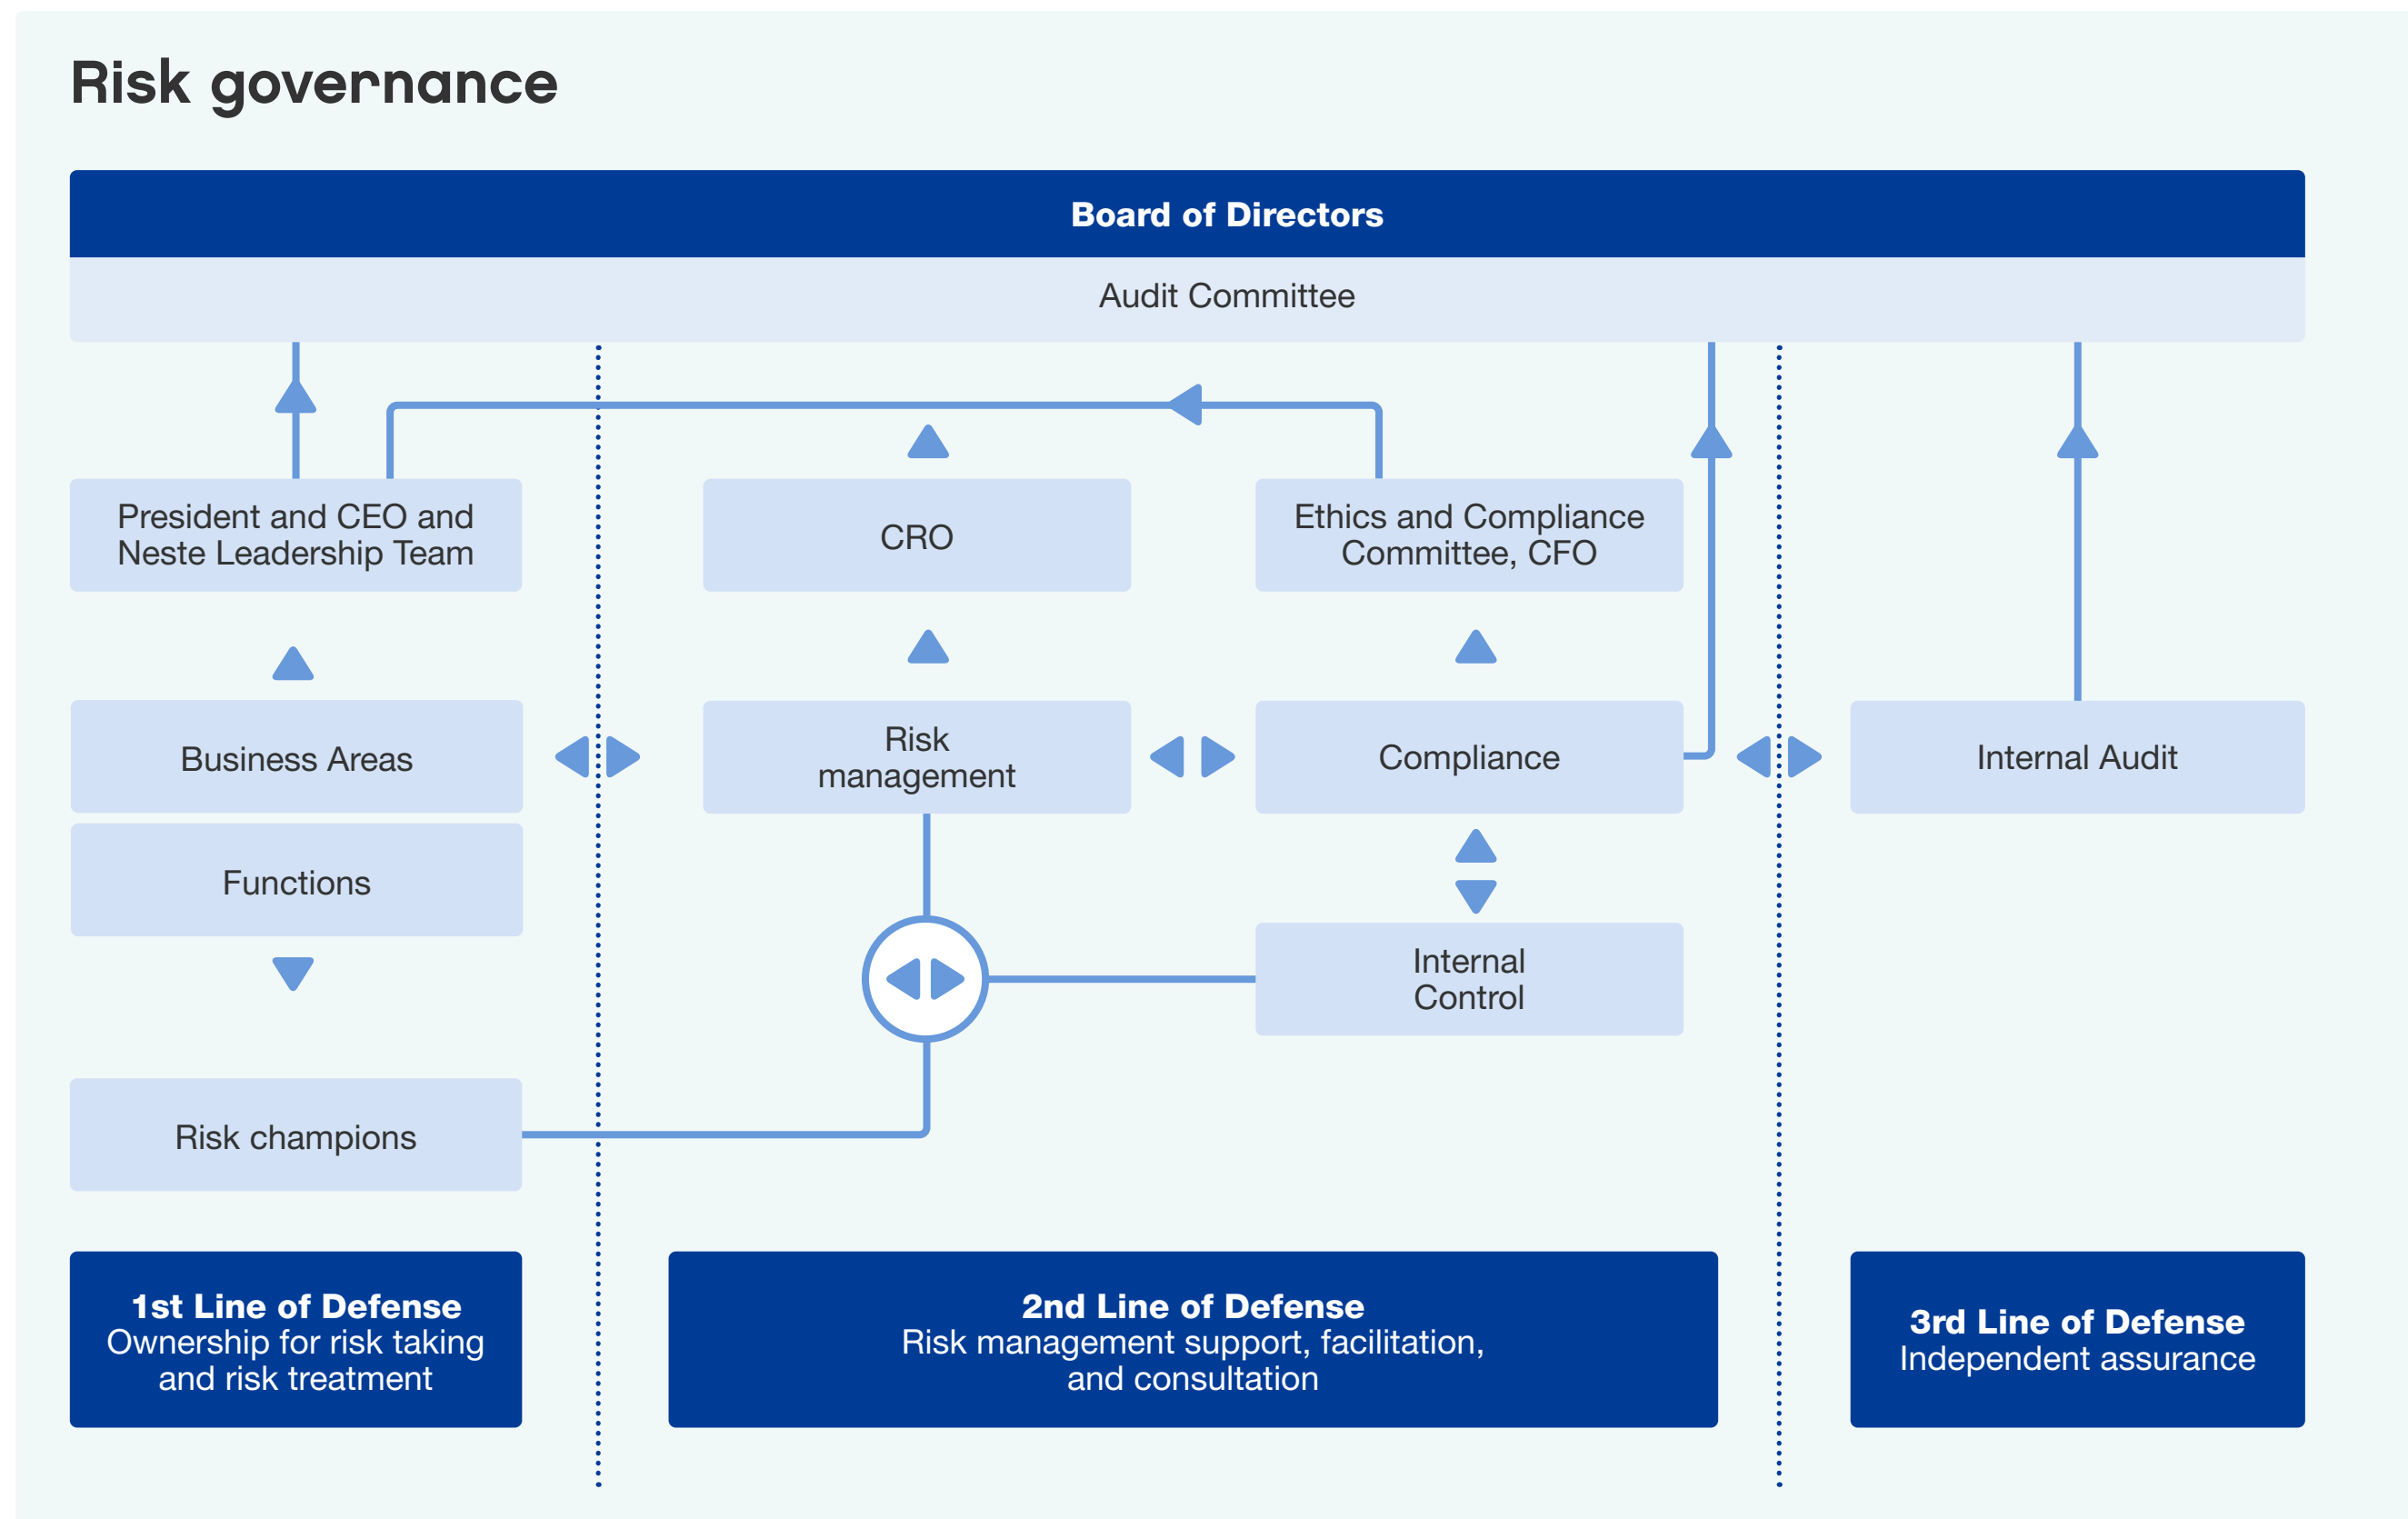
Risk governance

Board of Directors

Audit Committee

President and CEO and Neste Leadership Team

CRO

Ethics and Compliance Committee, CFO

Business Areas

Risk management

Compliance

Internal Audit

Functions

Internal Control

Risk champions

1st Line of Defense
Ownership for risk taking and risk treatment

2nd Line of Defense
Risk management support, facilitation, and consultation

3rd Line of Defense
Independent assurance